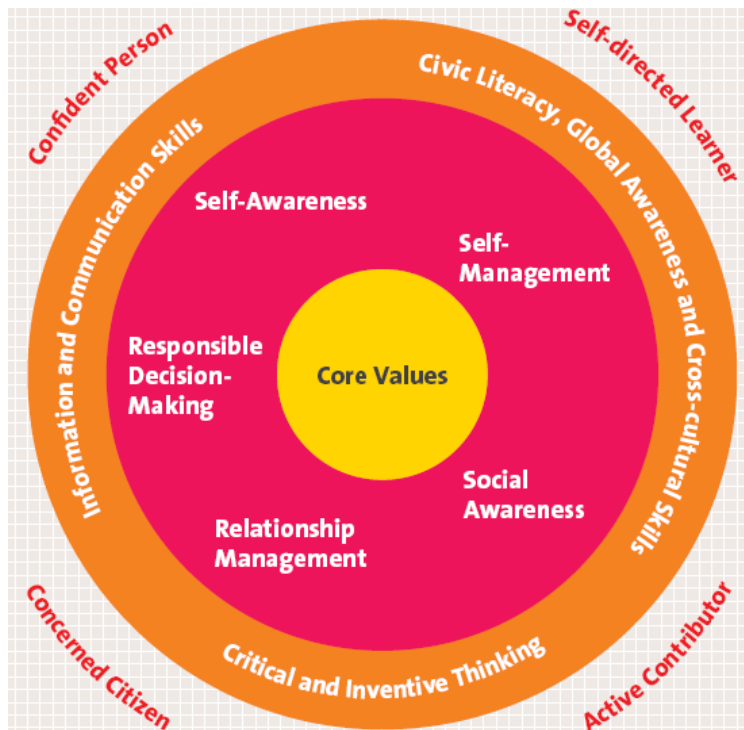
Confident Person

Self-directed Learner

Information and Communication Skills

Civic Literacy, Global Awareness and Cross-cultural Skills

Self-Awareness

Self-Management

Responsible Decision-Making

Core Values

Social Awareness

Relationship Management

Critical and Inventive Thinking

Concerned Citizen

Active Contributor